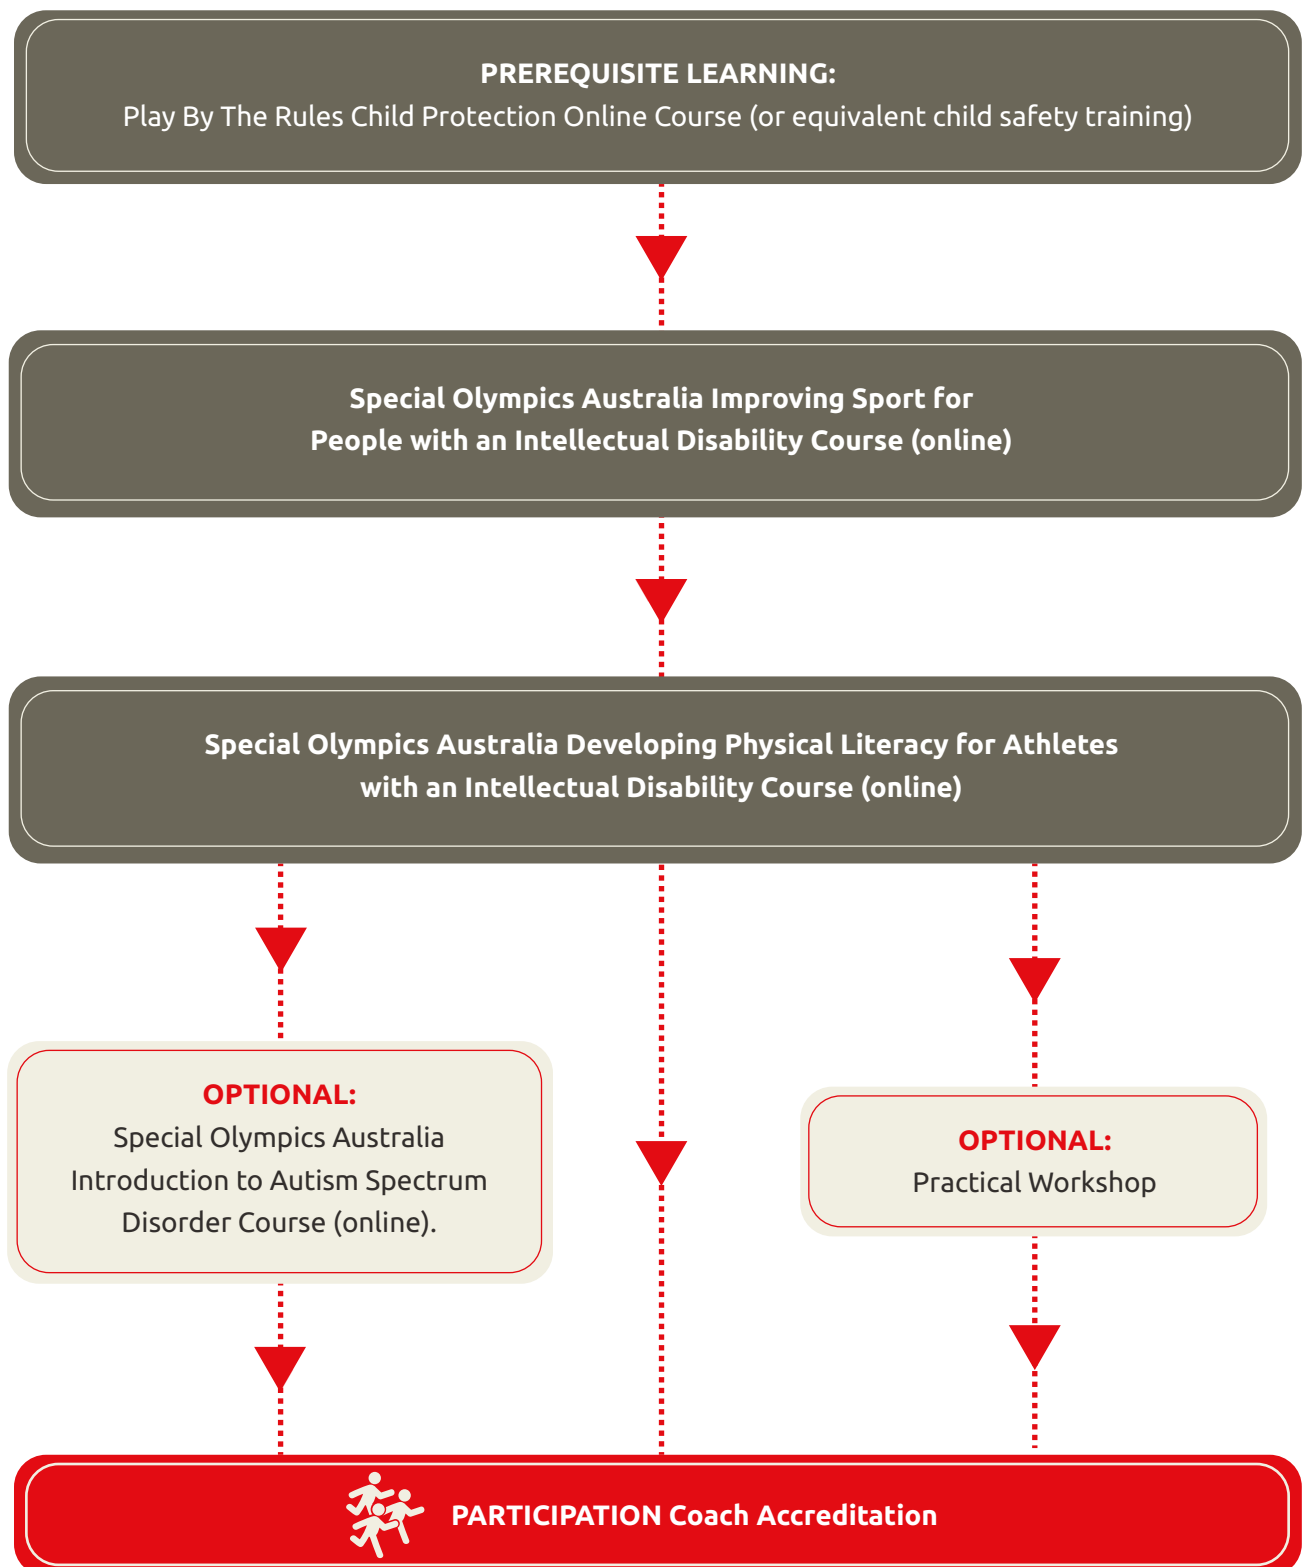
PREREQUISITE LEARNING:
Play By The Rules Child Protection Online Course (or equivalent child safety training)

Special Olympics Australia Improving Sport for People with an Intellectual Disability Course (online)

Special Olympics Australia Developing Physical Literacy for Athletes with an Intellectual Disability Course (online)

OPTIONAL:
Special Olympics Australia Introduction to Autism Spectrum Disorder Course (online).

OPTIONAL:
Practical Workshop

PARTICIPATION Coach Accreditation